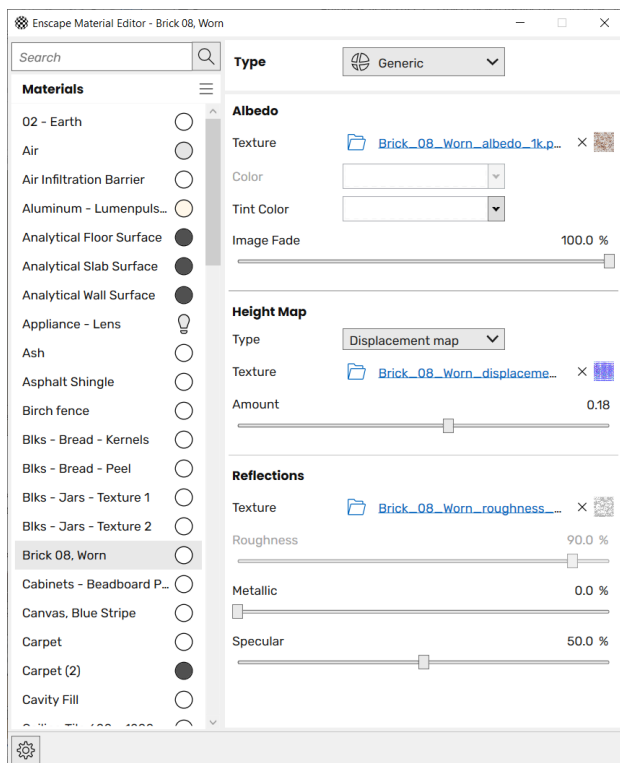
Enscape Material Editor - Brick 08, Worn

Search

Materials

02 - Earth
Air
Air Infiltration Barrier
Aluminum - Lumenpuls...
Analytical Floor Surface
Analytical Slab Surface
Analytical Wall Surface
Appliance - Lens
Ash
Asphalt Shingle
Birch fence
Blks - Bread - Kernels
Blks - Bread - Peel
Blks - Jars - Texture 1
Blks - Jars - Texture 2
Brick 08, Worn
Cabinets - Beadboard P...
Canvas, Blue Stripe
Carpet
Carpet (2)
Cavity Fill
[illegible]

Type
Generic

Albedo
Texture
Brick_08_Worn_albedo_1k.p...
Color
Tint Color
Image Fade
100.0 %

Height Map
Type
Displacement map
Texture
Brick_08_Worn_displaceme...
Amount
0.18

Reflections
Texture
Brick_08_Worn_roughness_...
Roughness
90.0 %
Metallic
0.0 %
Specular
50.0 %